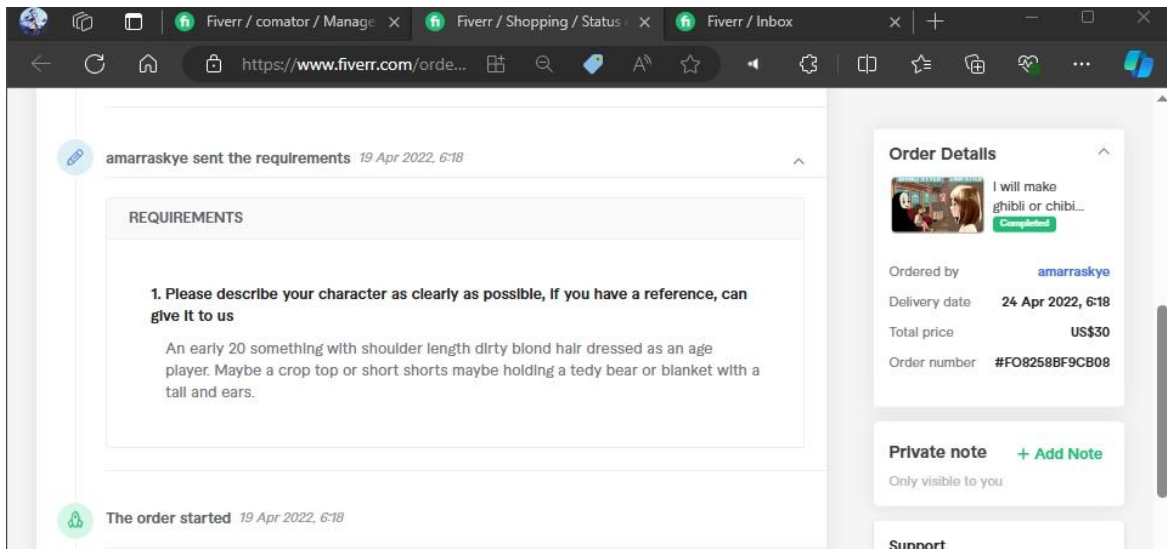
Fiverr / comator / Manage ×

Fiverr / Shopping / Status ×

Fiverr / Inbox ×

https://www.fiverr.com/orde...

amarraskye sent the requirements 19 Apr 2022, 6:18

REQUIREMENTS

1. Please describe your character as clearly as possible, if you have a reference, can give it to us

An early 20 something with shoulder length dirty blond hair dressed as an age player. Maybe a crop top or short shorts maybe holding a tedy bear or blanket with a tail and ears.

The order started 19 Apr 2022, 6:18

Order Details

I will make ghibli or chibi...

Completed

| Ordered by | amarraskye |
|---|---|
| Delivery date | 24 Apr 2022, 6:18 |
| Total price | US$30 |
| Order number | #FO8258BF9CB08 |

Private note

+ Add Note

Only visible to you

Support